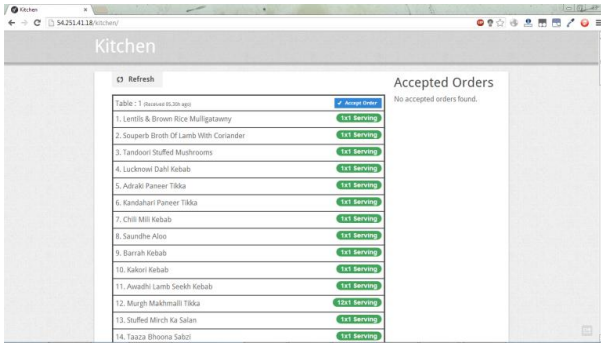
Kitchen
54.251.41.18/kitchen/

Kitchen

Refresh

Table : 1 (Received 05.30h ago)
✓ Accept Order

| | |
|---|---|
| 1. Lentils & Brown Rice Mulligatawny | 1x1 Serving |
| 2. Souperb Broth Of Lamb With Coriander | 1x1 Serving |
| 3. Tandoori Stuffed Mushrooms | 1x1 Serving |
| 4. Lucknowi Dahl Kebab | 1x1 Serving |
| 5. Adraki Paneer Tikka | 1x1 Serving |
| 6. Kandahari Paneer Tikka | 1x1 Serving |
| 7. Chili Mili Kebab | 1x1 Serving |
| 8. Saundhe Aloo | 1x1 Serving |
| 9. Barrah Kebab | 1x1 Serving |
| 10. Kakori Kebab | 1x1 Serving |
| 11. Awadhi Lamb Seekh Kebab | 1x1 Serving |
| 12. Murgh Makhmalli Tikka | 12x1 Serving |
| 13. Stuffed Mirch Ka Salan | 1x1 Serving |
| 14. Taaza Bhoona Sabzi | 1x1 Serving |

Accepted Orders
No accepted orders found.